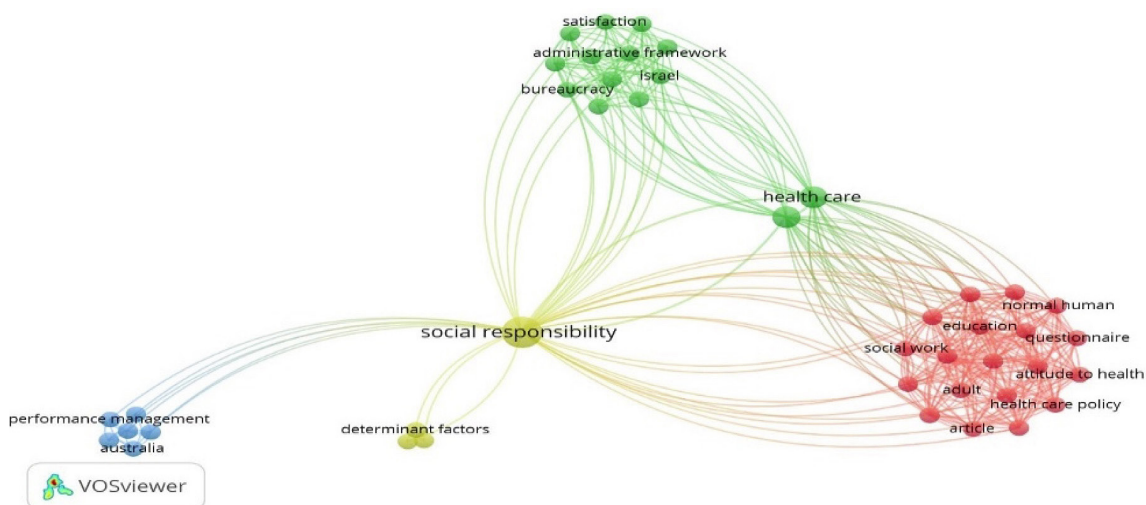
satisfaction
administrative framework
israel
bureaucracy
health care
social responsibility
normal human
education
questionnaire
social work
attitude to health
adult
health care policy
article
performance management
australia
determinant factors
VOSviewer